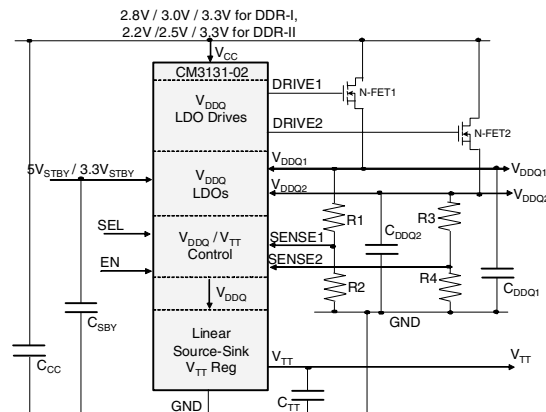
2.8V / 3.0V / 3.3V for DDR-I,
2.2V /2.5V / 3.3V for DDR-II

$V_{CC}$

CM3131-02

$V_{DDQ}$
LDO Drives

DRIVE1

N-FET1

DRIVE2

N-FET2

$5V_{STBY}$ / $3.3V_{STBY}$

$V_{DDQ}$
LDOs

$V_{DDQ1}$

$V_{DDQ2}$

$V_{DDQ1}$

$V_{DDQ2}$

R1

R3

$C_{DDQ2}$

SEL

$V_{DDQ}$ / $V_{TT}$
Control

SENSE1

SENSE2

EN

R2

R4

$C_{DDQ1}$

$V_{DDQ}$

GND

$C_{SBY}$

$C_{CC}$

Linear
Source-Sink
$V_{TT}$ Reg

$V_{TT}$

$V_{TT}$

$C_{TT}$

GND